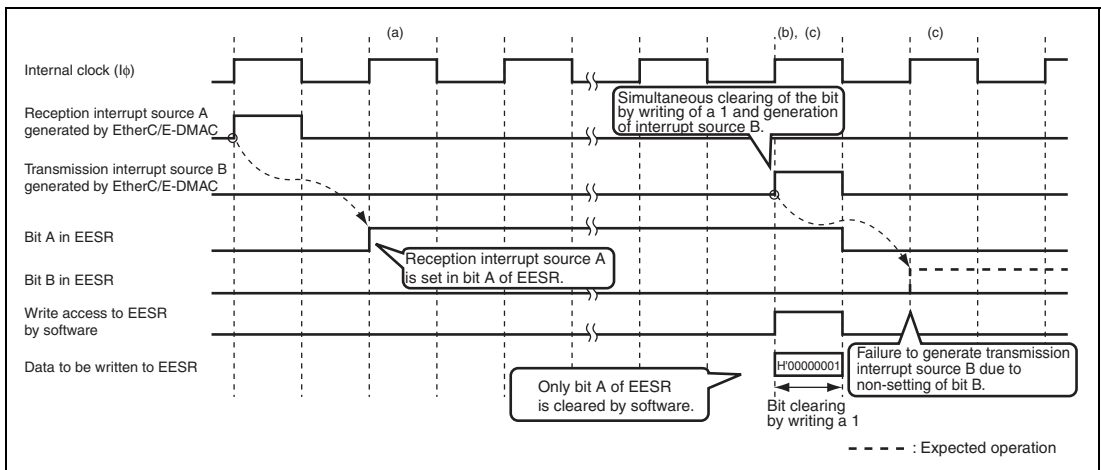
(a)

(b), (c)

(c)

Internal clock (Iϕ)

Reception interrupt source A generated by EtherC/E-DMAC

Simultaneous clearing of the bit by writing of a 1 and generation of interrupt source B.

Transmission interrupt source B generated by EtherC/E-DMAC

Bit A in EESR

Reception interrupt source A is set in bit A of EESR.

Bit B in EESR

Write access to EESR by software

Data to be written to EESR

H'00000001

Failure to generate transmission interrupt source B due to non-setting of bit B.

Only bit A of EESR is cleared by software.

Bit clearing by writing a 1

: Expected operation